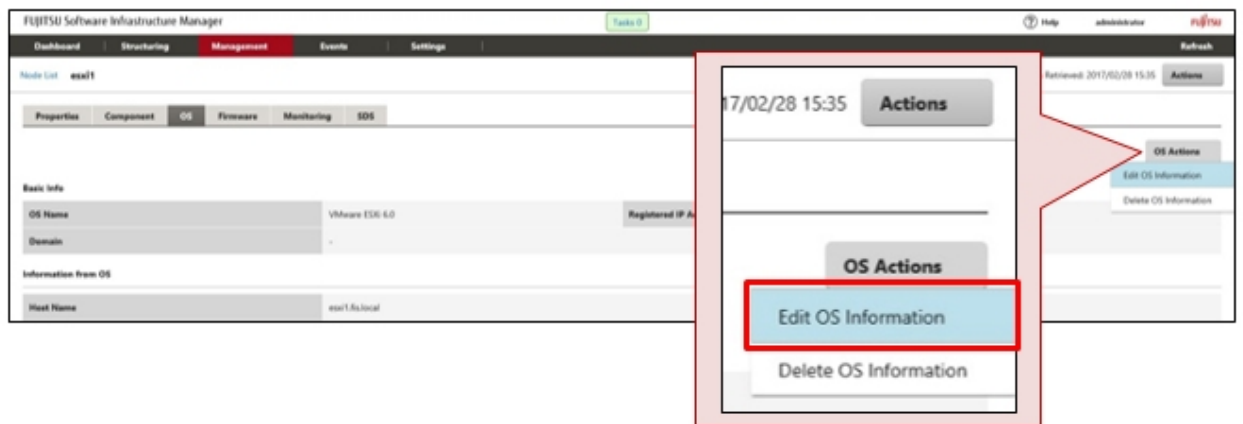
FUJITSU Software Infrastructure Manager

Tasks 0

Help administrator FUJITSU

Dashboard Structuring Management Events Settings Refresh

Node List esxi1

Retrieved: 2017/02/28 15:35 Actions

Properties Component OS Firmware Monitoring SDS

OS Actions

Edit OS Information

Delete OS Information

Basic Info

| OS Name | VMware ESXi 6.0 | Registered IP A |
|---|---|---|
| Domain | - | |

Information from OS

| Host Name | esxi1.fis.local |
|---|---|

17/02/28 15:35 Actions

OS Actions

Edit OS Information

Delete OS Information